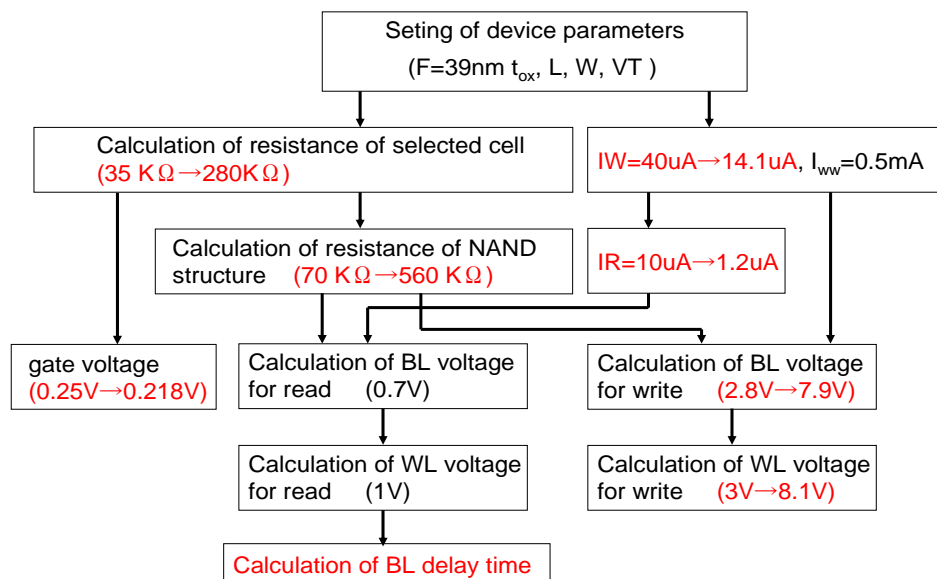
Seting of device parameters
(F=39nm $t_{ox}$, L, W, VT )

Calculation of resistance of selected cell
(35 KΩ→280KΩ)

IW=40uA→14.1uA, $I_{ww}$=0.5mA

Calculation of resistance of NAND structure (70 KΩ→560 KΩ)

IR=10uA→1.2uA

gate voltage
(0.25V→0.218V)

Calculation of BL voltage for read (0.7V)

Calculation of BL voltage for write (2.8V→7.9V)

Calculation of WL voltage for read (1V)

Calculation of WL voltage for write (3V→8.1V)

Calculation of BL delay time